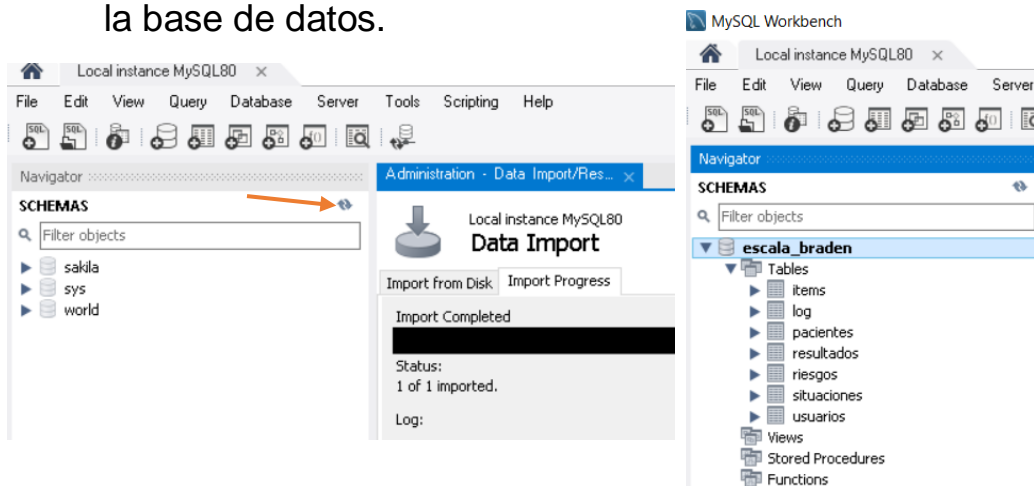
la base de datos.

Local instance MySQL80 ×

File Edit View Query Database Server Tools Scripting Help

Navigator

SCHEMAS

Filter objects

sakila
sys
world

Administration - Data Import/Res... ×

Local instance MySQL80
Data Import

Import from Disk | Import Progress

Import Completed

Status:
1 of 1 imported.

Log:

MySQL Workbench

Local instance MySQL80 ×

File Edit View Query Database Server

Navigator

SCHEMAS

Filter objects

escala_braden
Tables
items
log
pacientes
resultados
riesgos
situaciones
usuarios
Views
Stored Procedures
Functions